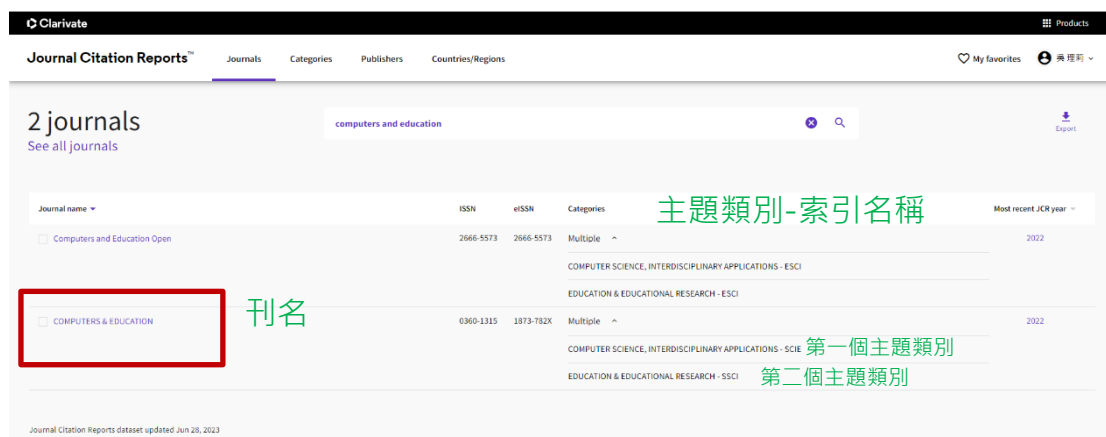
Clarivate

Products

Journal Citation Reports™

Journals Categories Publishers Countries/Regions

My favorites 吳理莉

2 journals
See all journals

computers and education

Export

主題類別-索引名稱

| Journal name | ISSN | eISSN | Categories | Most recent JCR year |
|---|---|---|---|---|
| Computers and Education Open | 2666-5573 | 2666-5573 | Multiple | 2022 |
| | | | COMPUTER SCIENCE, INTERDISCIPLINARY APPLICATIONS - ESCI | |
| | | | EDUCATION & EDUCATIONAL RESEARCH - ESCI | |
| COMPUTERS & EDUCATION | 0360-1315 | 1873-782X | Multiple | 2022 |
| | | | COMPUTER SCIENCE, INTERDISCIPLINARY APPLICATIONS - SCIE | |
| | | | EDUCATION & EDUCATIONAL RESEARCH - SSCI | |

刊名

第一個主題類別

第二個主題類別

Journal Citation Reports dataset updated Jun 28, 2023